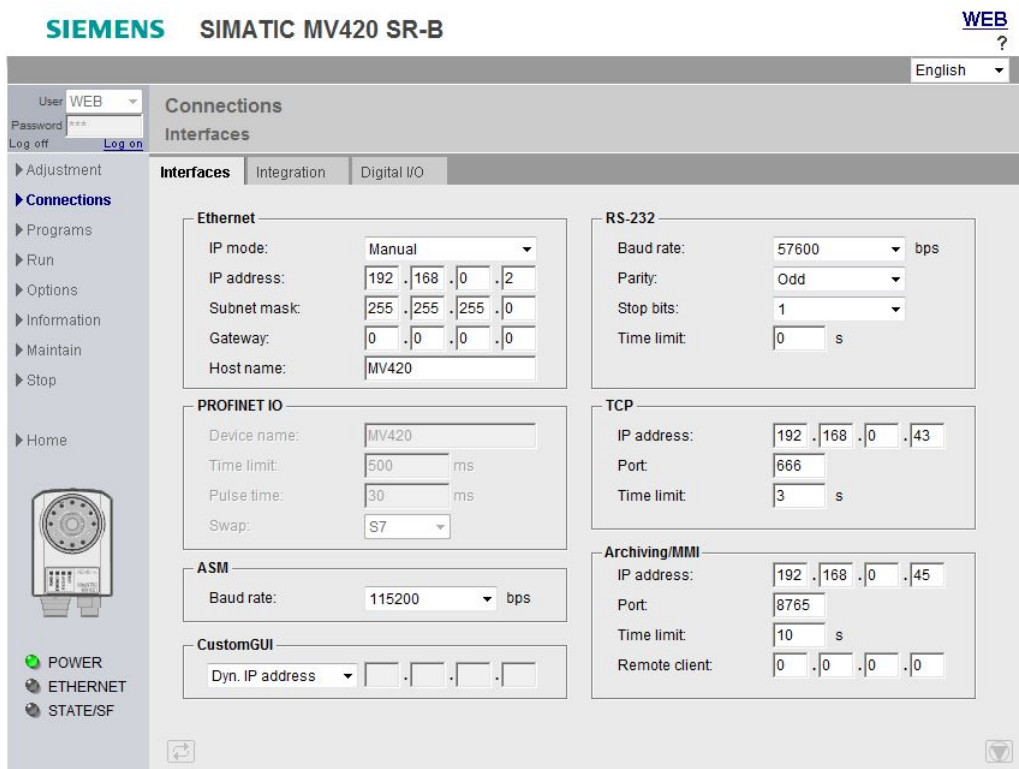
SIEMENS SIMATIC MV420 SR-B

WEB
?

English

User WEB
Password ***
Log off Log on

Adjustment
Connections
Programs
Run
Options
Information
Maintain
Stop

Home

POWER
ETHERNET
STATE/SF

Connections
Interfaces

Interfaces | Integration | Digital I/O

Ethernet
IP mode: Manual
IP address: 192 . 168 . 0 . 2
Subnet mask: 255 . 255 . 255 . 0
Gateway: 0 . 0 . 0 . 0
Host name: MV420

PROFINET IO
Device name: MV420
Time limit: 500 ms
Pulse time: 30 ms
Swap: S7

ASM
Baud rate: 115200 bps

CustomGUI
Dyn. IP address . . .

RS-232
Baud rate: 57600 bps
Parity: Odd
Stop bits: 1
Time limit: 0 s

TCP
IP address: 192 . 168 . 0 . 43
Port: 666
Time limit: 3 s

Archiving/MMI
IP address: 192 . 168 . 0 . 45
Port: 8765
Time limit: 10 s
Remote client: 0 . 0 . 0 . 0